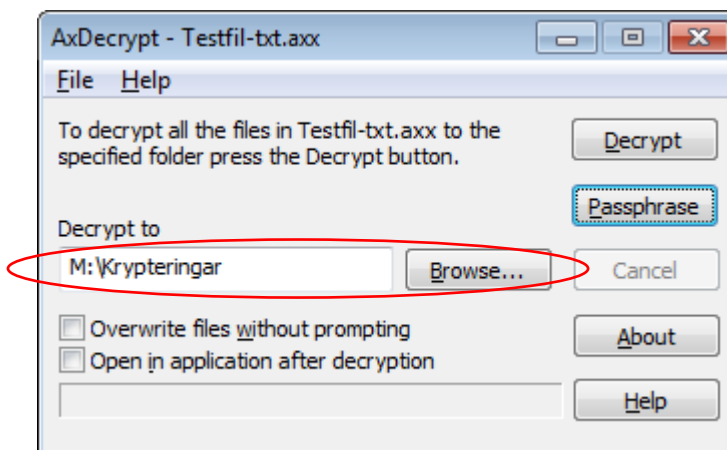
AxDecrypt - Testfil-txt.axx

File Help

To decrypt all the files in Testfil-txt.axx to the specified folder press the Decrypt button.

Decrypt

Passphrase

Decrypt to

M:\Krypteringar

Browse...

Cancel

Overwrite files without prompting

Open in application after decryption

About

Help